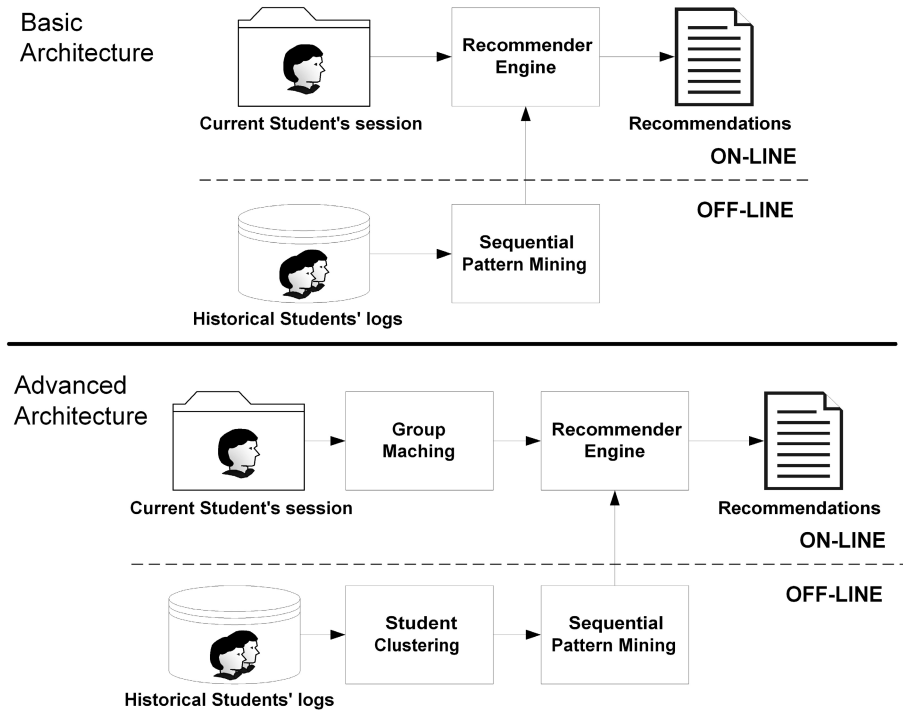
Basic Architecture

Current Student's session

Recommender Engine

Recommendations

ON-LINE

OFF-LINE

Historical Students' logs

Sequential Pattern Mining

Advanced Architecture

Current Student's session

Group Maching

Recommender Engine

Recommendations

ON-LINE

OFF-LINE

Historical Students' logs

Student Clustering

Sequential Pattern Mining